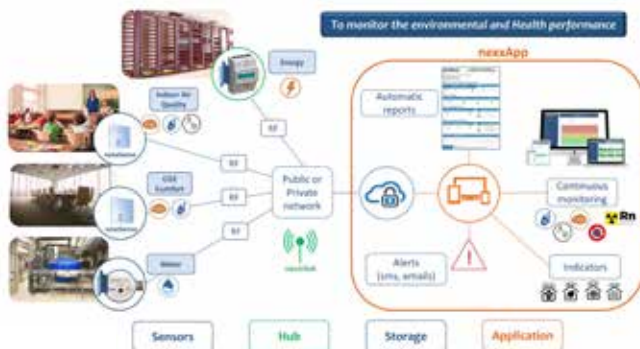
To monitor the environmental and Health performance

nexxApp

Energy

Indoor Air Quality

nanoSense

Comfort

nanoSense

Water

Public or Private network

nanoHub

Automatic reports

Continuous monitoring

Rn

Alerts (sms, emails)

Indicators

Sensors

Hub

Storage

Application